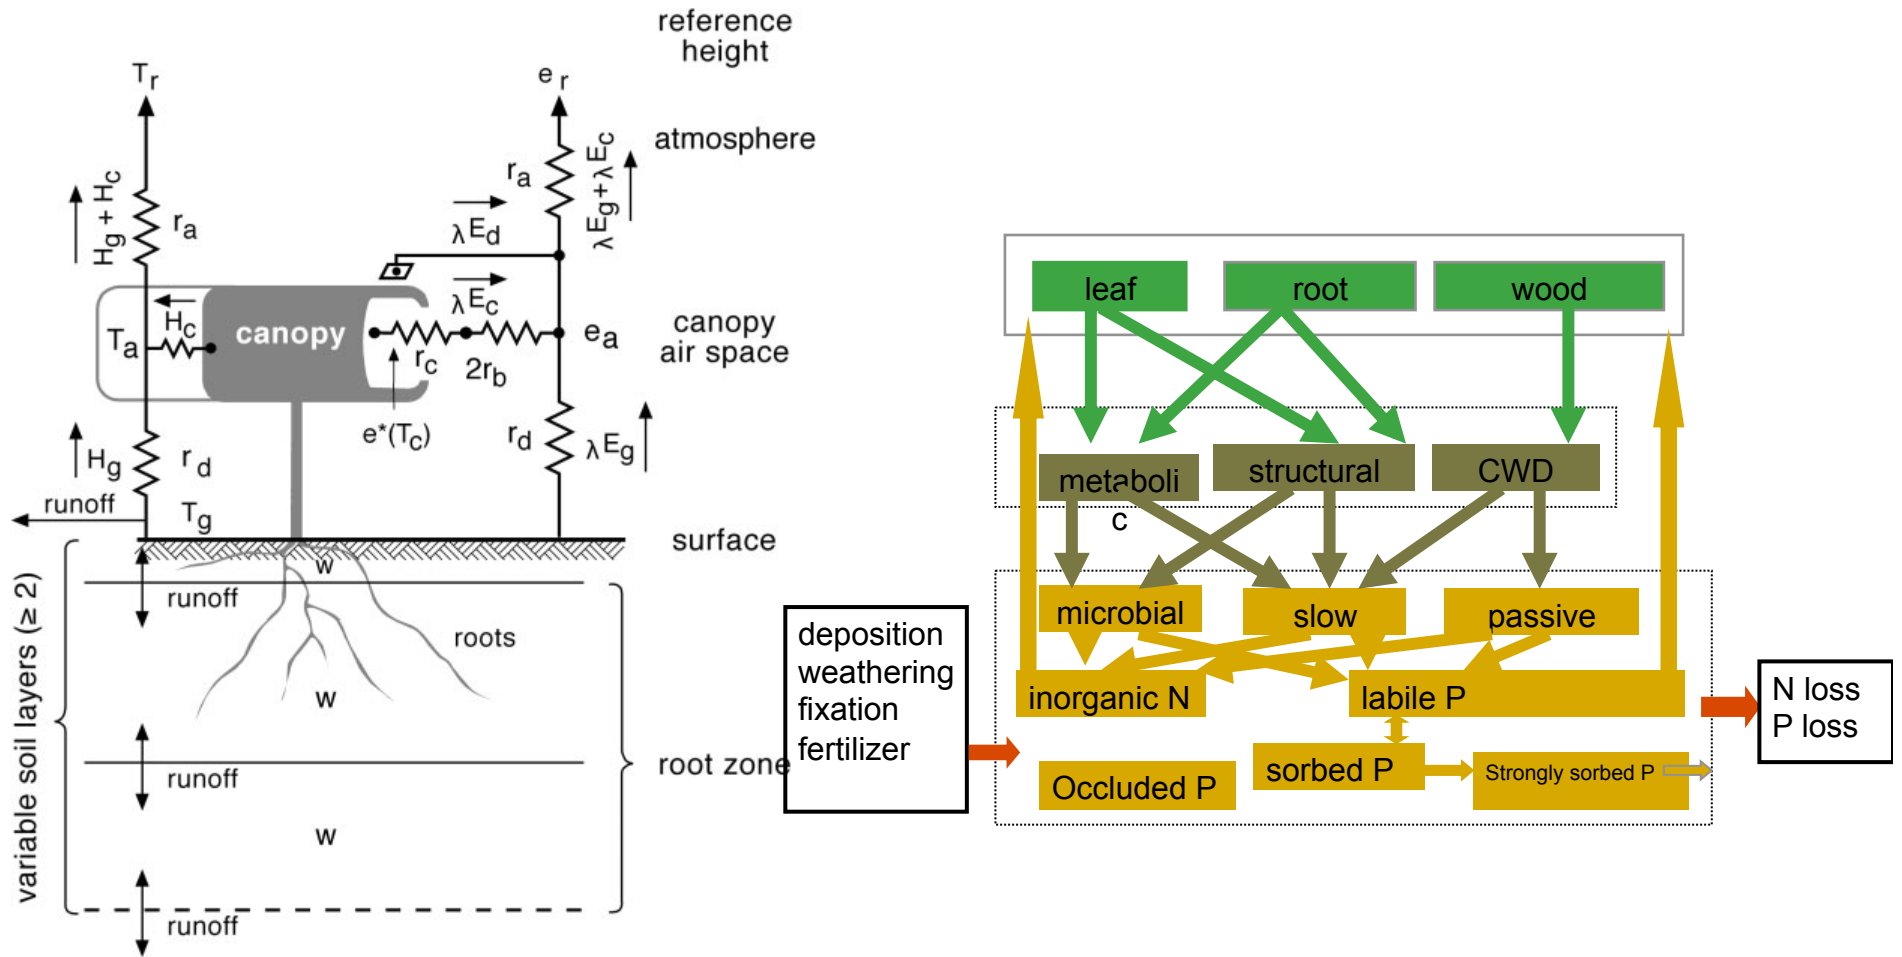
reference height

$T_r$

$e_r$

atmosphere

$H_g + H_c$

$r_a$

$r_a$

$\lambda E_g+\lambda E_c$

$\lambda E_d$

$\lambda E_c$

$H_c$

$T_a$

canopy

$r_c$

$2r_b$

$e_a$

canopy air space

$e^*(T_c)$

$H_g$

$r_d$

$r_d$

$\lambda E_g$

runoff

$T_g$

surface

w

runoff

roots

w

variable soil layers (≥ 2)

runoff

root zone

w

runoff

leaf

root

wood

metaboli c

structural

CWD

microbial

slow

passive

deposition weathering fixation fertilizer

inorganic N

labile P

N loss P loss

sorbed P

Strongly sorbed P

Occluded P